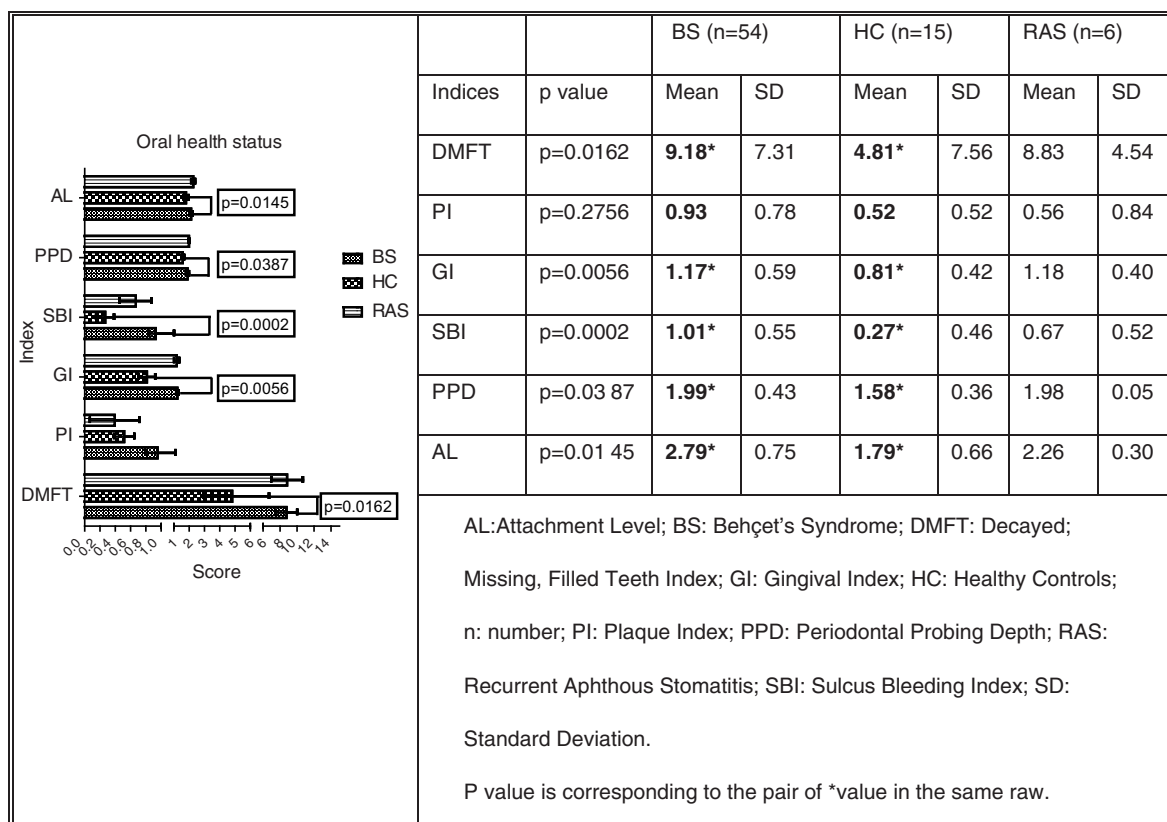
Oral health status

AL
PPD
SBI
GI
PI
DMFT

Index

p=0.0145
p=0.0387
p=0.0002
p=0.0056
p=0.0162

BS
HC
RAS

0.0 0.2 0.4 0.6 0.8 1.0 2 3 4 5 6 8 10 12 14

Score

| | | BS (n=54) | | HC (n=15) | | RAS (n=6) | |
|---|---|---|---|---|---|---|---|
| Indices | p value | Mean | SD | Mean | SD | Mean | SD |
| DMFT | p=0.0162 | **9.18*** | 7.31 | **4.81*** | 7.56 | 8.83 | 4.54 |
| PI | p=0.2756 | **0.93** | 0.78 | **0.52** | 0.52 | 0.56 | 0.84 |
| GI | p=0.0056 | **1.17*** | 0.59 | **0.81*** | 0.42 | 1.18 | 0.40 |
| SBI | p=0.0002 | **1.01*** | 0.55 | **0.27*** | 0.46 | 0.67 | 0.52 |
| PPD | p=0.03 87 | **1.99*** | 0.43 | **1.58*** | 0.36 | 1.98 | 0.05 |
| AL | p=0.01 45 | **2.79*** | 0.75 | **1.79*** | 0.66 | 2.26 | 0.30 |

AL:Attachment Level; BS: Behçet's Syndrome; DMFT: Decayed; Missing, Filled Teeth Index; GI: Gingival Index; HC: Healthy Controls; n: number; PI: Plaque Index; PPD: Periodontal Probing Depth; RAS: Recurrent Aphthous Stomatitis; SBI: Sulcus Bleeding Index; SD: Standard Deviation.

P value is corresponding to the pair of *value in the same raw.